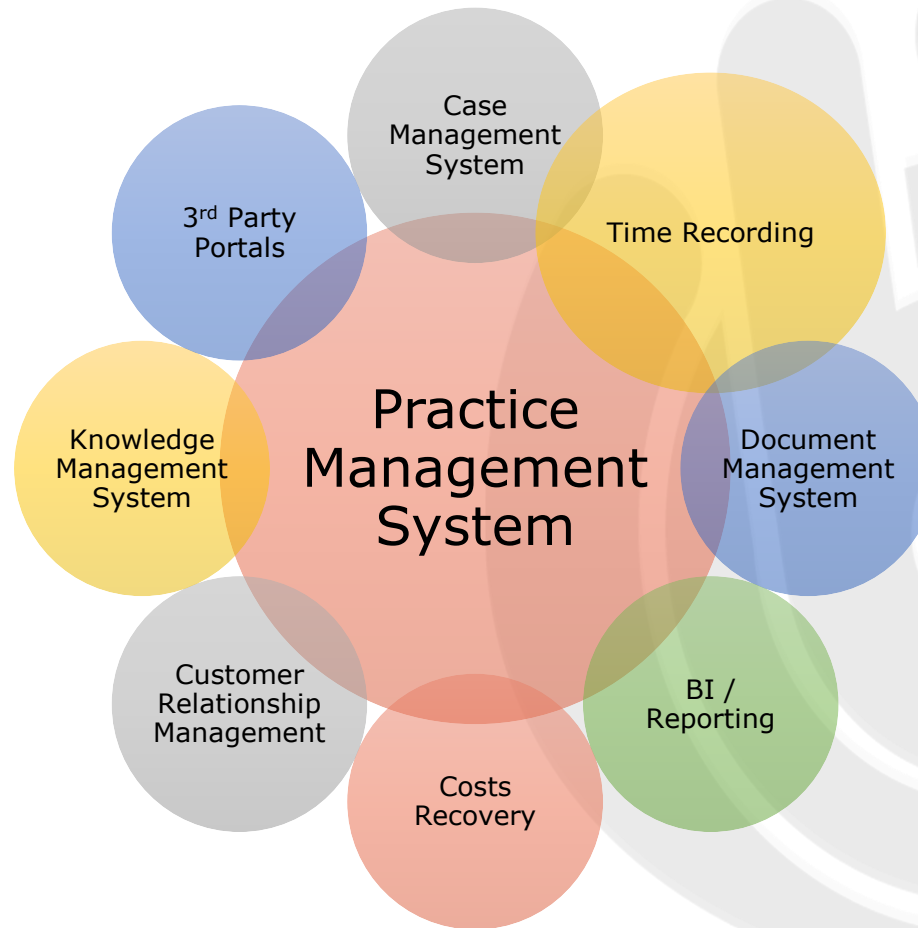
Case Management System

Time Recording

3$^{rd}$ Party Portals

Practice Management System

Knowledge Management System

Document Management System

Customer Relationship Management

BI / Reporting

Costs Recovery